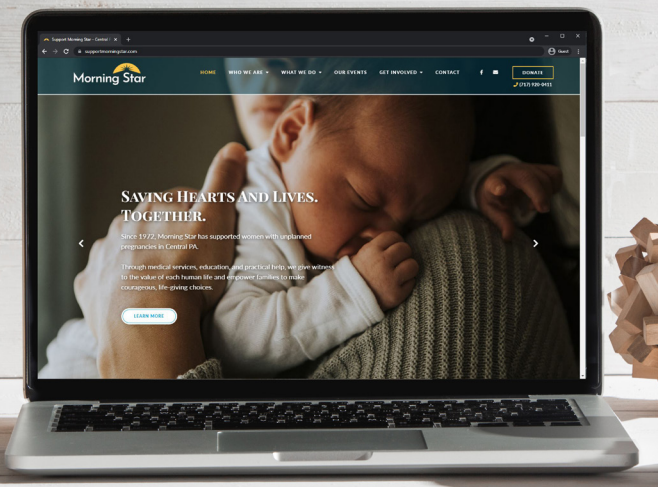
Support Morning Star - Central ×  +

supportmorningstar.com

Guest

Morning Star

HOME   WHO WE ARE ▾   WHAT WE DO ▾   OUR EVENTS   GET INVOLVED ▾   CONTACT

DONATE

(717) 939-0451

SAVING HEARTS AND LIVES. TOGETHER.

Since 1972, Morning Star has supported women with unplanned pregnancies in Central PA.

Through medical services, education, and practical help, we give witness to the value of each human life and empower families to make courageous, life-giving choices.

LEARN MORE